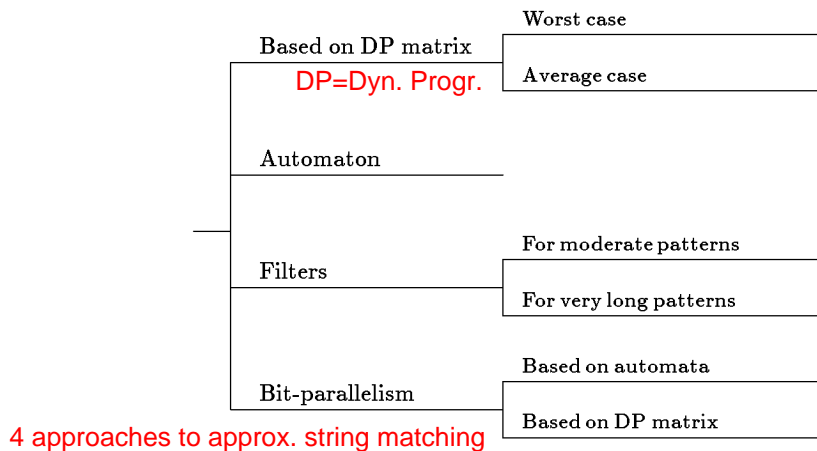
Based on DP matrix

DP=Dyn. Progr.

Worst case

Average case

Automaton

Filters

For moderate patterns

For very long patterns

Bit-parallelism

Based on automata

Based on DP matrix

4 approaches to approx. string matching